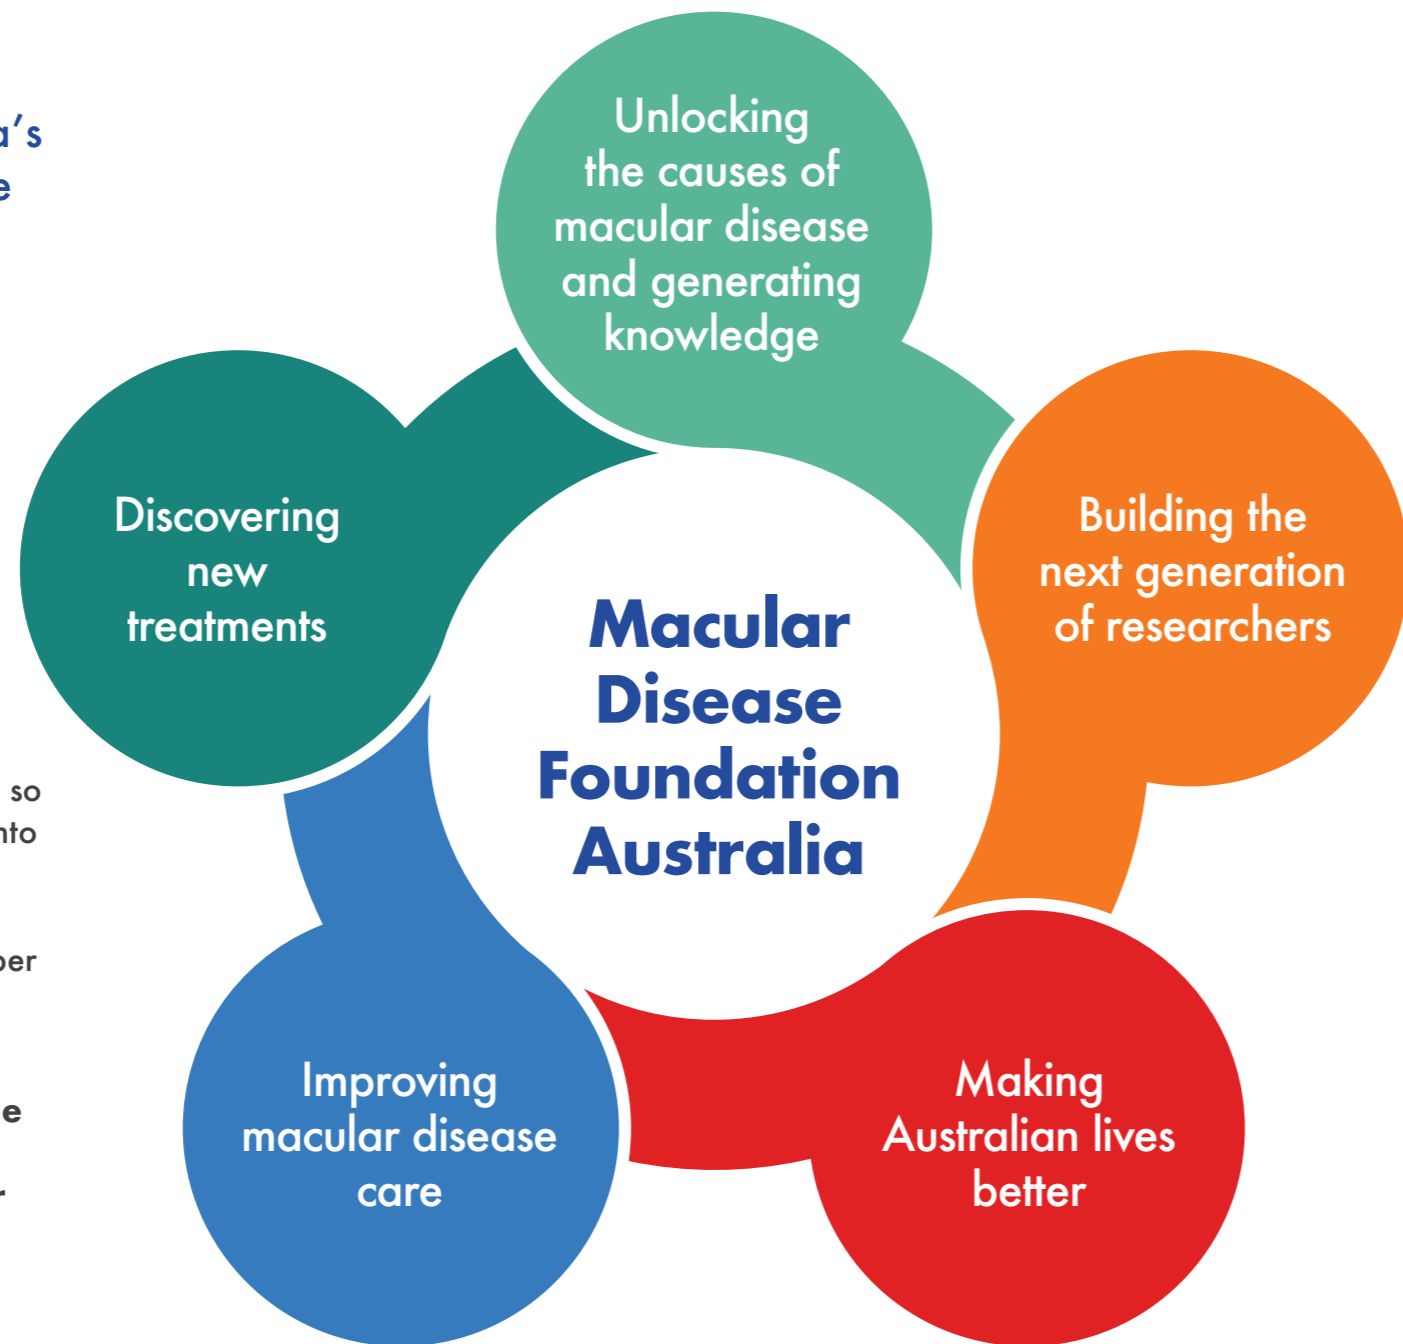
a's
e

so
nto

per

e

r

Unlocking the causes of macular disease and generating knowledge

Discovering new treatments

Macular Disease Foundation Australia

Building the next generation of researchers

Improving macular disease care

Making Australian lives better